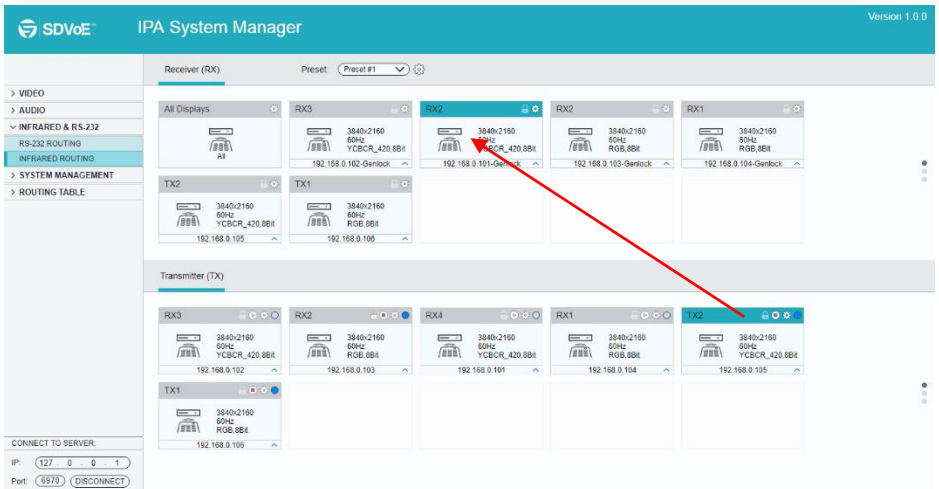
SDVoE™ IPA System Manager Version 1.0.0

> VIDEO
> AUDIO
∨ INFRARED & RS-232
RS-232 ROUTING
INFRARED ROUTING
> SYSTEM MANAGEMENT
> ROUTING TABLE

Receiver (RX) Preset Preset #1

All Displays
All

RX3
3840x2160
60Hz
YCBCR_420,8Bit
192.168.0.102-Genlock

RX2
3840x2160
60Hz
YCBCR_420,8Bit
192.168.0.101-Genlock

RX2
3840x2160
60Hz
RGB,8Bit
192.168.0.103-Genlock

RX1
3840x2160
60Hz
RGB,8Bit
192.168.0.104-Genlock

TX2
3840x2160
60Hz
YCBCR_420,8Bit
192.168.0.105

TX1
3840x2160
60Hz
RGB,8Bit
192.168.0.106

Transmitter (TX)

RX3
3840x2160
60Hz
YCBCR_420,8Bit
192.168.0.102

RX2
3840x2160
60Hz
RGB,8Bit
192.168.0.103

RX4
3840x2160
60Hz
YCBCR_420,8Bit
192.168.0.101

RX1
3840x2160
60Hz
RGB,8Bit
192.168.0.104

TX2
3840x2160
60Hz
YCBCR_420,8Bit
192.168.0.105

TX1
3840x2160
60Hz
RGB,8Bit
192.168.0.106

CONNECT TO SERVER:
IP: 127 . 0 . 0 . 1
Port: 6970 DISCONNECT